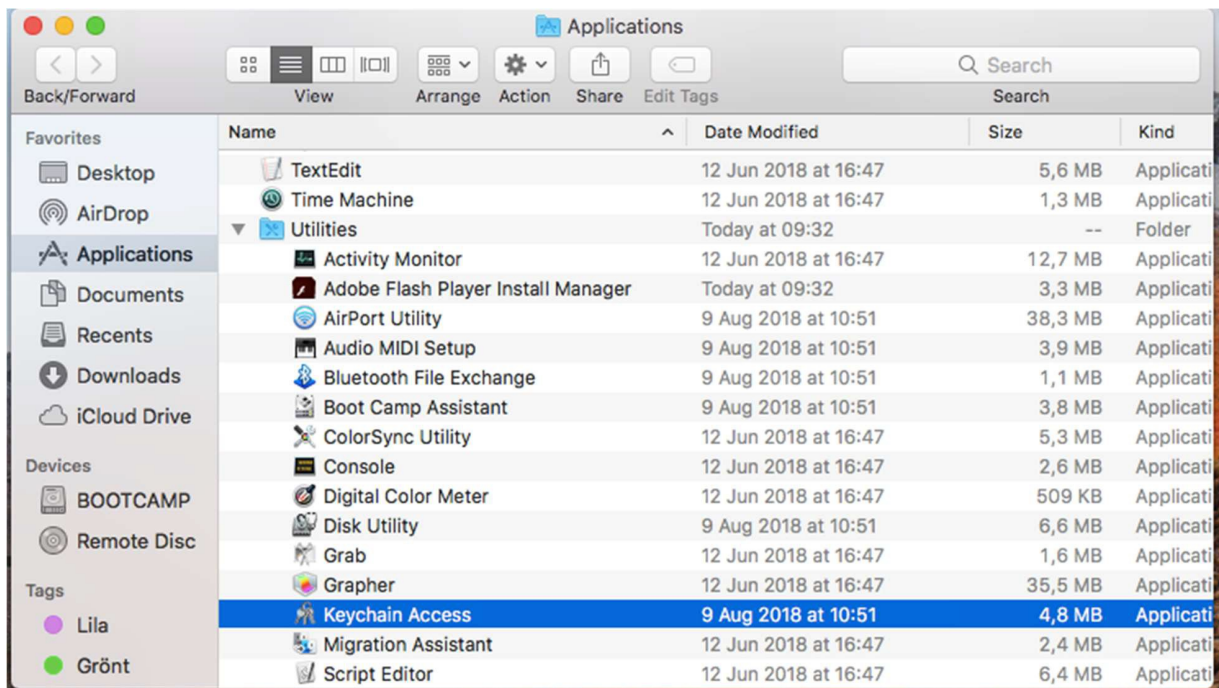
Applications

Back/Forward View Arrange Action Share Edit Tags Search

Search

Favorites
Desktop
AirDrop
Applications
Documents
Recents
Downloads
iCloud Drive

Devices
BOOTCAMP
Remote Disc

Tags
Lila
Grönt

| Name | Date Modified | Size | Kind |
|---|---|---|---|
| TextEdit | 12 Jun 2018 at 16:47 | 5,6 MB | Applicati |
| Time Machine | 12 Jun 2018 at 16:47 | 1,3 MB | Applicati |
| Utilities | Today at 09:32 | -- | Folder |
| Activity Monitor | 12 Jun 2018 at 16:47 | 12,7 MB | Applicati |
| Adobe Flash Player Install Manager | Today at 09:32 | 3,3 MB | Applicati |
| AirPort Utility | 9 Aug 2018 at 10:51 | 38,3 MB | Applicati |
| Audio MIDI Setup | 9 Aug 2018 at 10:51 | 3,9 MB | Applicati |
| Bluetooth File Exchange | 9 Aug 2018 at 10:51 | 1,1 MB | Applicati |
| Boot Camp Assistant | 9 Aug 2018 at 10:51 | 3,8 MB | Applicati |
| ColorSync Utility | 12 Jun 2018 at 16:47 | 5,3 MB | Applicati |
| Console | 12 Jun 2018 at 16:47 | 2,6 MB | Applicati |
| Digital Color Meter | 12 Jun 2018 at 16:47 | 509 KB | Applicati |
| Disk Utility | 9 Aug 2018 at 10:51 | 6,6 MB | Applicati |
| Grab | 12 Jun 2018 at 16:47 | 1,6 MB | Applicati |
| Grapher | 12 Jun 2018 at 16:47 | 35,5 MB | Applicati |
| Keychain Access | 9 Aug 2018 at 10:51 | 4,8 MB | Applicati |
| Migration Assistant | 12 Jun 2018 at 16:47 | 2,4 MB | Applicati |
| Script Editor | 12 Jun 2018 at 16:47 | 6,4 MB | Applicati |